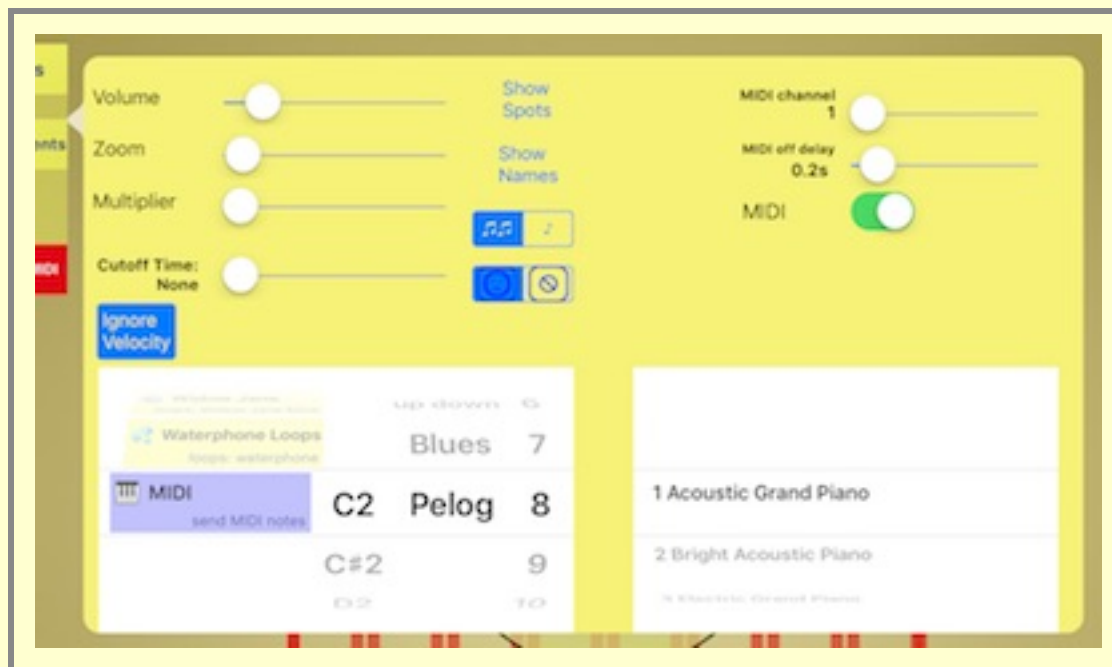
s
nts
IDI

Volume
Zoom
Multiplier
Cutoff Time: None
Ignore Velocity

Show Spots
Show Names

MIDI channel 1
MIDI off delay 0.2s
MIDI

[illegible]
Waterphone Loops
loops: waterphone
MIDI
send MIDI notes

up down 6
Blues 7
C2 Pelog 8
C#2 9
D2 10

1 Acoustic Grand Piano
2 Bright Acoustic Piano
3 Electric Grand Piano